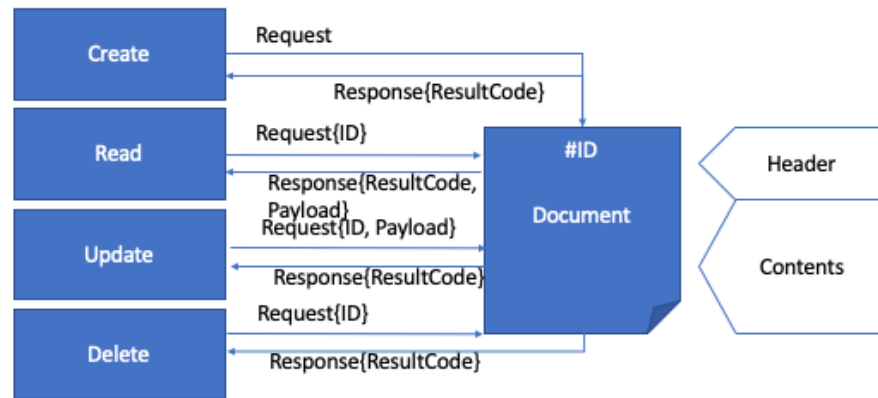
Create

Request

Response{ResultCode}

Read

Request{ID}

Response{ResultCode, Payload}

Update

Request{ID, Payload}

Response{ResultCode}

Delete

Request{ID}

Response{ResultCode}

#ID

Document

Header

Contents